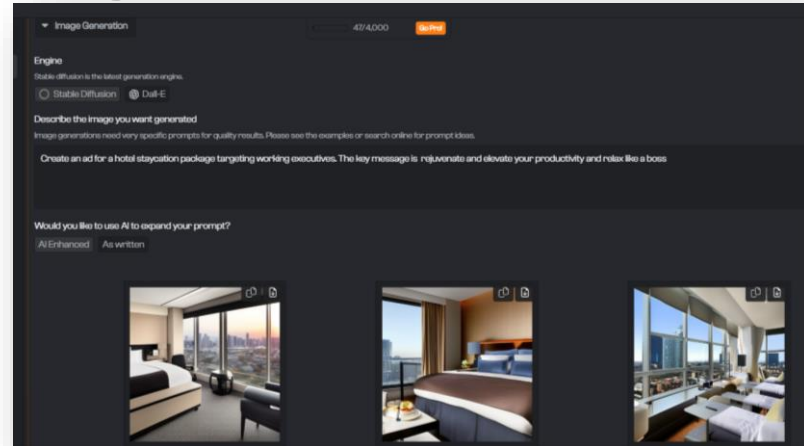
Image Generation

47/4,000

Go Pro!

Engine

Stable diffusion is the latest generation engine.

Stable Diffusion

Dall-E

Describe the image you want generated

Image generations need very specific prompts for quality results. Please see the examples or search online for prompt ideas.

Create an ad for a hotel staycation package targeting working executives. The key message is rejuvenate and elevate your productivity and relax like a boss

Would you like to use AI to expand your prompt?

AI Enhanced

As written